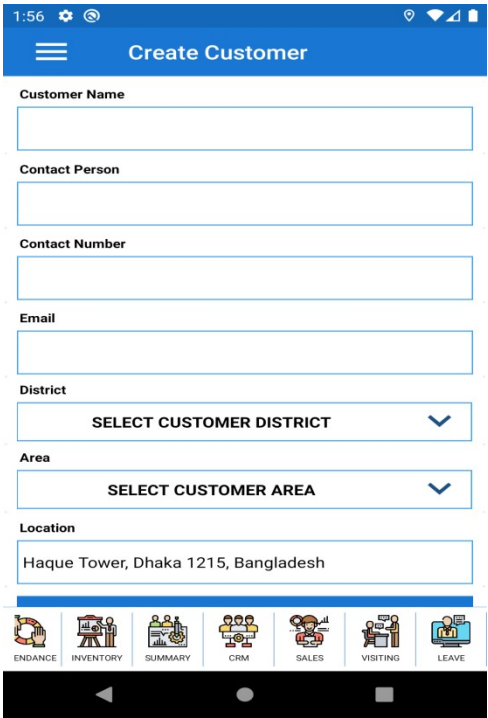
1:56

Create Customer

Customer Name

Contact Person

Contact Number

Email

District

SELECT CUSTOMER DISTRICT

Area

SELECT CUSTOMER AREA

Location

Haque Tower, Dhaka 1215, Bangladesh

ENDANCE INVENTORY SUMMARY CRM SALES VISITING LEAVE